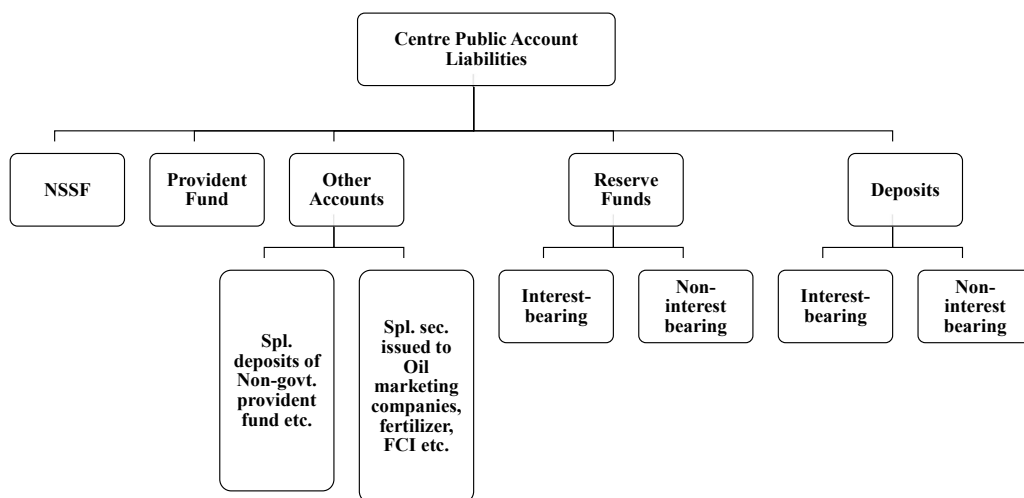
Centre Public Account Liabilities

NSSF

Provident Fund

Other Accounts

Reserve Funds

Deposits

Spl. deposits of Non-govt. provident fund etc.

Spl. sec. issued to Oil marketing companies, fertilizer, FCI etc.

Interest-bearing

Non-interest bearing

Interest-bearing

Non-interest bearing